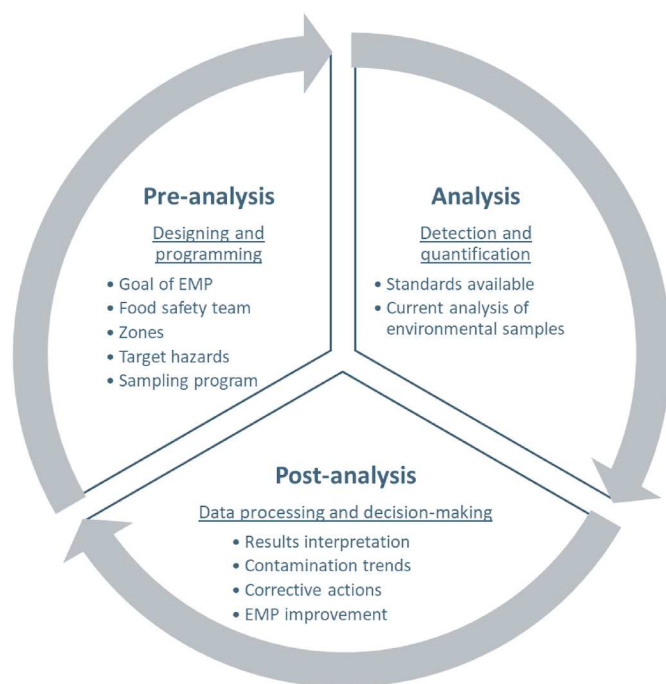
**Pre-analysis**

Designing and programming

- Goal of EMP
- Food safety team
- Zones
- Target hazards
- Sampling program

**Analysis**

Detection and quantification

- Standards available
- Current analysis of environmental samples

**Post-analysis**

Data processing and decision-making

- Results interpretation
- Contamination trends
- Corrective actions
- EMP improvement